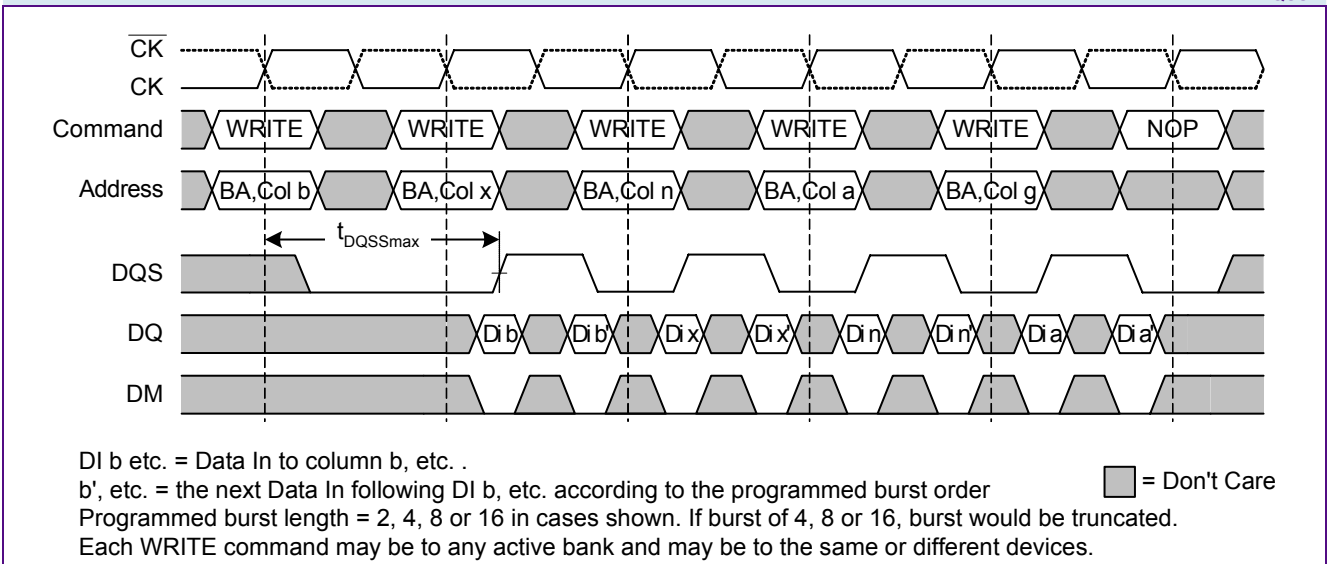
$\overline{CK}$
CK
Command WRITE WRITE WRITE WRITE WRITE NOP
Address BA,Col b BA,Col x BA,Col n BA,Col a BA,Col g
$t_{DQSSmax}$
DQS
DQ Di b Di b' Di x Di x' Di n Di n' Di a Di a'
DM

DI b etc. = Data In to column b, etc. .
b', etc. = the next Data In following DI b, etc. according to the programmed burst order
Programmed burst length = 2, 4, 8 or 16 in cases shown. If burst of 4, 8 or 16, burst would be truncated.
Each WRITE command may be to any active bank and may be to the same or different devices.

= Don't Care